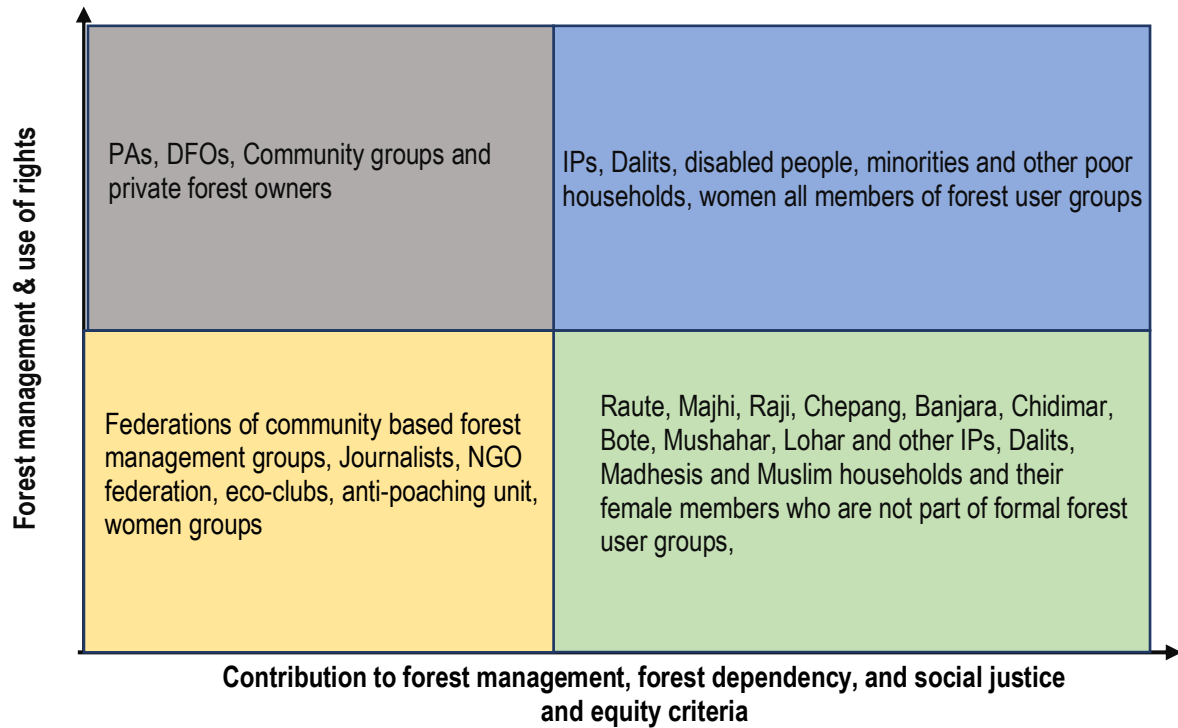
Forest management & use of rights

PAs, DFOs, Community groups and private forest owners

IPs, Dalits, disabled people, minorities and other poor households, women all members of forest user groups

Federations of community based forest management groups, Journalists, NGO federation, eco-clubs, anti-poaching unit, women groups

Raute, Majhi, Raji, Chepang, Banjara, Chidimar, Bote, Mushahar, Lohar and other IPs, Dalits, Madhesis and Muslim households and their female members who are not part of formal forest user groups,

Contribution to forest management, forest dependency, and social justice and equity criteria